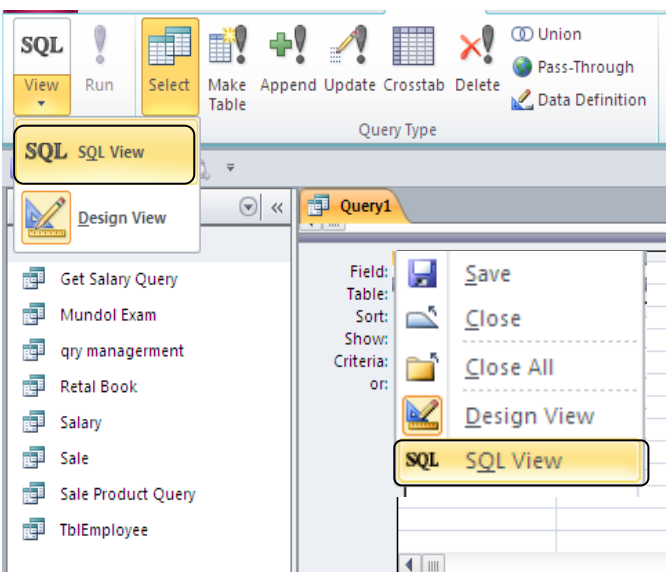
SQL
View
Run
Select
Make Table
Append
Update
Crosstab
Delete
Union
Pass-Through
Data Definition
Query Type

SQL SQL View
Design View

«
Query1

Get Salary Query
Mundol Exam
qry managerment
Retal Book
Salary
Sale
Sale Product Query
TblEmployee

Field:
Table:
Sort:
Show:
Criteria:
or:

Save
Close
Close All
Design View
SQL SQL View